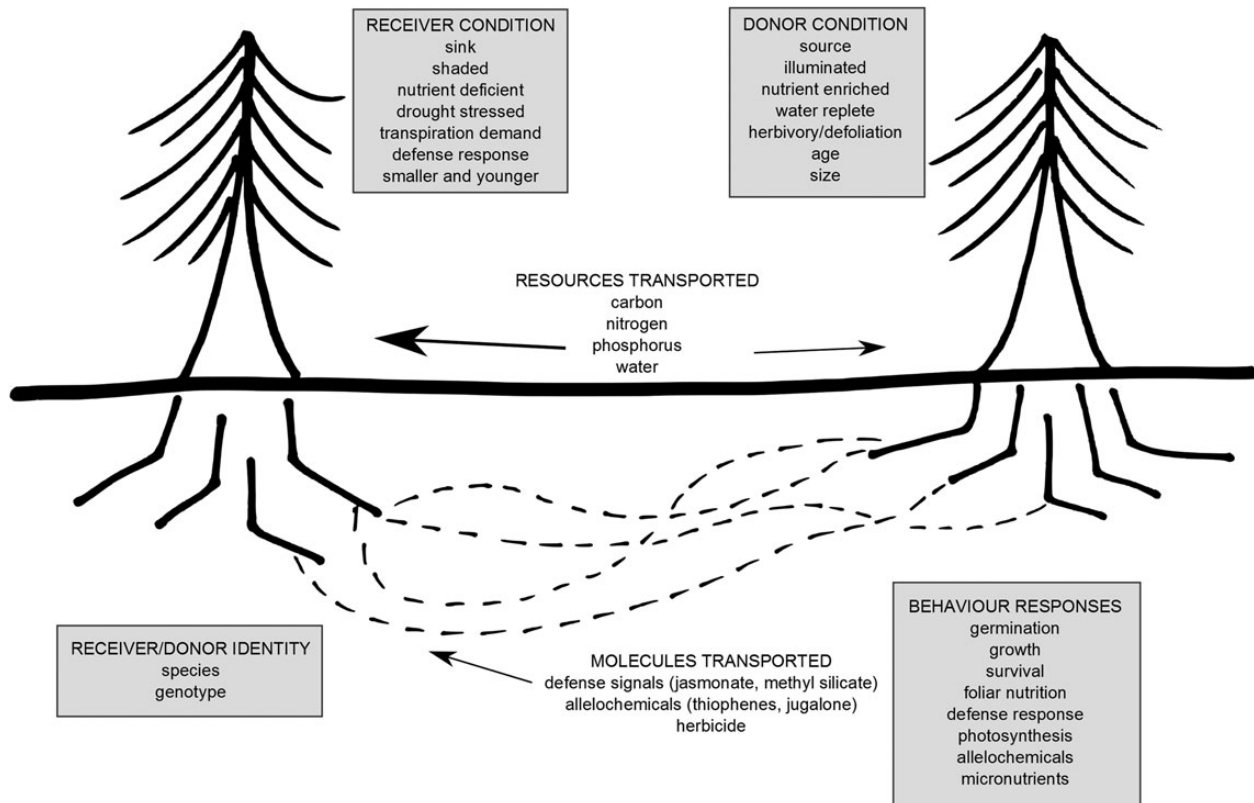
RECEIVER CONDITION
sink
shaded
nutrient deficient
drought stressed
transpiration demand
defense response
smaller and younger

DONOR CONDITION
source
illuminated
nutrient enriched
water replete
herbivory/defoliation
age
size

RESOURCES TRANSPORTED
carbon
nitrogen
phosphorus
water

RECEIVER/DONOR IDENTITY
species
genotype

MOLECULES TRANSPORTED
defense signals (jasmonate, methyl silicate)
allelochemicals (thiophenes, jugalone)
herbicide

BEHAVIOUR RESPONSES
germination
growth
survival
foliar nutrition
defense response
photosynthesis
allelochemicals
micronutrients